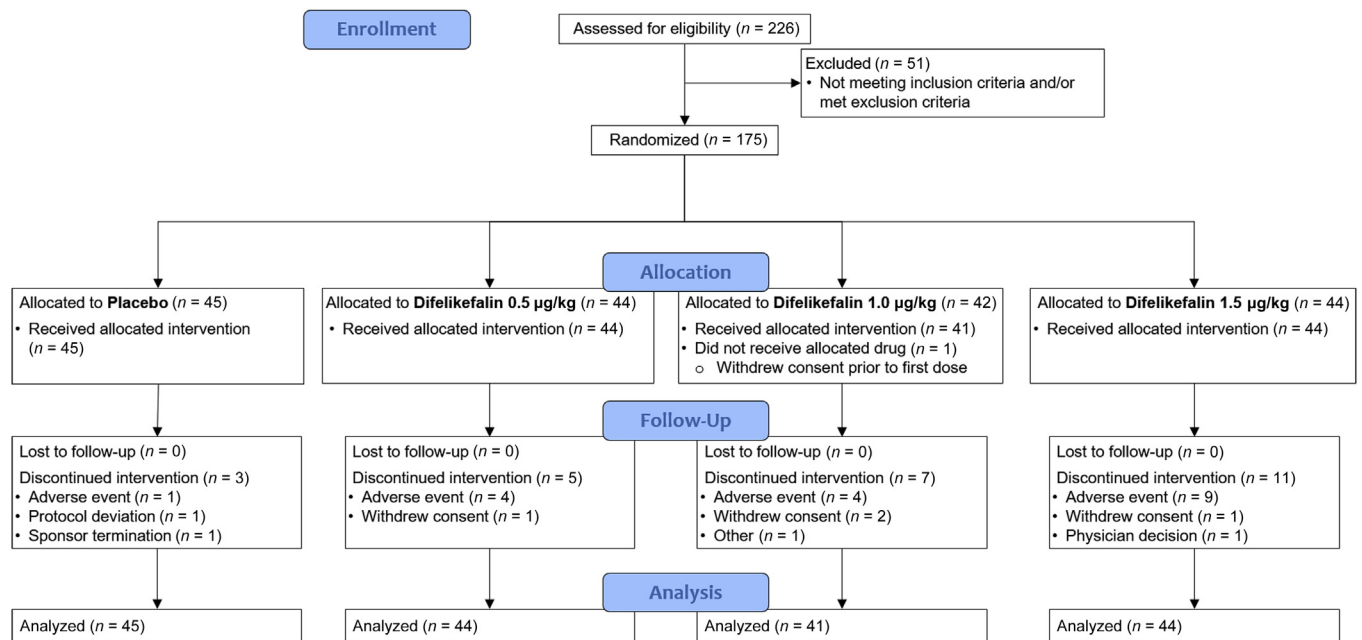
Enrollment

Assessed for eligibility ($n$ = 226)

Excluded ($n$ = 51)
• Not meeting inclusion criteria and/or met exclusion criteria

Randomized ($n$ = 175)

Allocation

Allocated to **Placebo** ($n$ = 45)
• Received allocated intervention ($n$ = 45)

Allocated to **Difelikefalin 0.5 µg/kg** ($n$ = 44)
• Received allocated intervention ($n$ = 44)

Allocated to **Difelikefalin 1.0 µg/kg** ($n$ = 42)
• Received allocated intervention ($n$ = 41)
• Did not receive allocated drug ($n$ = 1)
o Withdrew consent prior to first dose

Allocated to **Difelikefalin 1.5 µg/kg** ($n$ = 44)
• Received allocated intervention ($n$ = 44)

Follow-Up

Lost to follow-up ($n$ = 0)
Discontinued intervention ($n$ = 3)
• Adverse event ($n$ = 1)
• Protocol deviation ($n$ = 1)
• Sponsor termination ($n$ = 1)

Lost to follow-up ($n$ = 0)
Discontinued intervention ($n$ = 5)
• Adverse event ($n$ = 4)
• Withdrew consent ($n$ = 1)

Lost to follow-up ($n$ = 0)
Discontinued intervention ($n$ = 7)
• Adverse event ($n$ = 4)
• Withdrew consent ($n$ = 2)
• Other ($n$ = 1)

Lost to follow-up ($n$ = 0)
Discontinued intervention ($n$ = 11)
• Adverse event ($n$ = 9)
• Withdrew consent ($n$ = 1)
• Physician decision ($n$ = 1)

Analysis

Analyzed ($n$ = 45)

Analyzed ($n$ = 44)

Analyzed ($n$ = 41)

Analyzed ($n$ = 44)